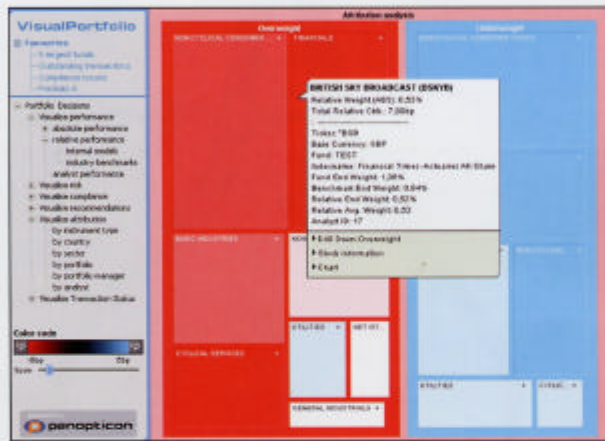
VisualPortfolio

Favourites

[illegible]
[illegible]
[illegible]
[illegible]

Portfolio Decisions
Visualise performance
absolute performance
relative performance
internal models
industry benchmarks
analyst performance
Visualise risk
Visualise compliance
Visualise recommendations
Visualise attribution
by instrument type
by country
by sector
by portfolio
by portfolio manager
by analyst
Visualise Transaction Status

Colour code

Attribution analysis

Overweight

Underweight

NON-CYCLICAL CONSUMER

FINANCIALS

BASIC INDUSTRIES

CYCLICAL SERVICES

UTILITIES

GENERAL INDUSTRIALS

BRITISH SKY BROADCAST (BSKYB)
Relative Weight (ABS): 0.53%
Total Relative Ctb.: 7.08bp
Ticker: "BSB
Base Currency: GBP
Fund: TEST
Subclasses: Financial Times-Actuaries All Share
Fund End Weight: 1.26%
Benchmark End Weight: 0.64%
Relative End Weight: 0.62%
Relative Avg. Weight: 0.53
Analyst ID: 17

Drill Down Overweight
Stock information
Chart

UTILITIES

CYCLIC

panopticon